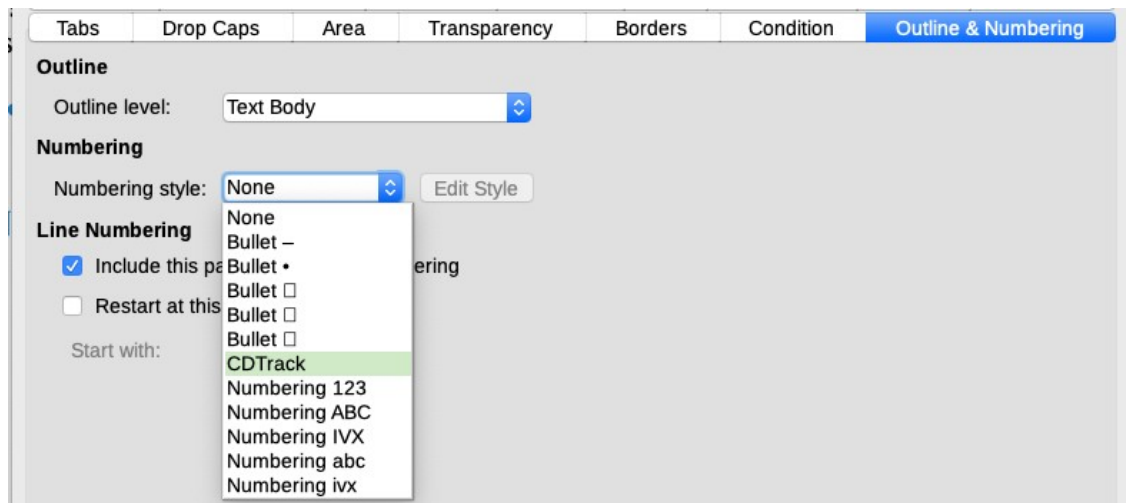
Tabs | Drop Caps | Area | Transparency | Borders | Condition | Outline & Numbering

Outline

Outline level: Text Body

Numbering

Numbering style: None

Edit Style

None
Bullet –
Bullet •
Bullet □
Bullet □
Bullet □
CDTrack
Numbering 123
Numbering ABC
Numbering IVX
Numbering abc
Numbering ivx

Line Numbering

Include this pa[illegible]ering

Restart at this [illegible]

Start with: